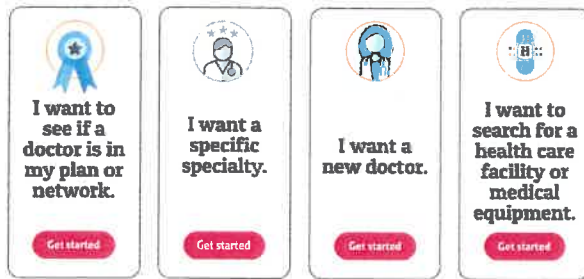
I want to see if a doctor is in my plan or network.

Get started

I want a specific specialty.

Get started

I want a new doctor.

Get started

I want to search for a health care facility or medical equipment.

Get started